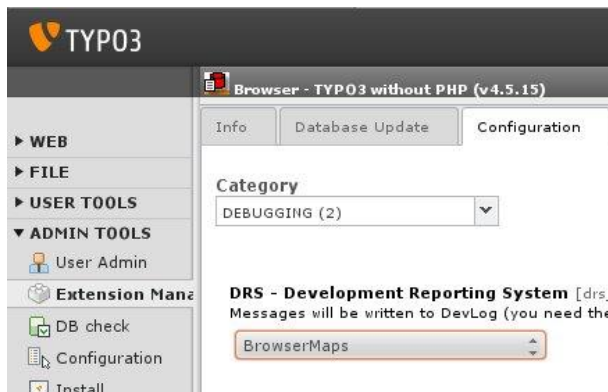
TYPO3

Browser - TYPO3 without PHP (v4.5.15)

▶ WEB
▶ FILE
▶ USER TOOLS
▼ ADMIN TOOLS
User Admin
Extension Mana
DB check
Configuration
Install

Info | Database Update | Configuration

Category
DEBUGGING (2)

DRS - Development Reporting System [drs
Messages will be written to DevLog (you need the

BrowserMaps